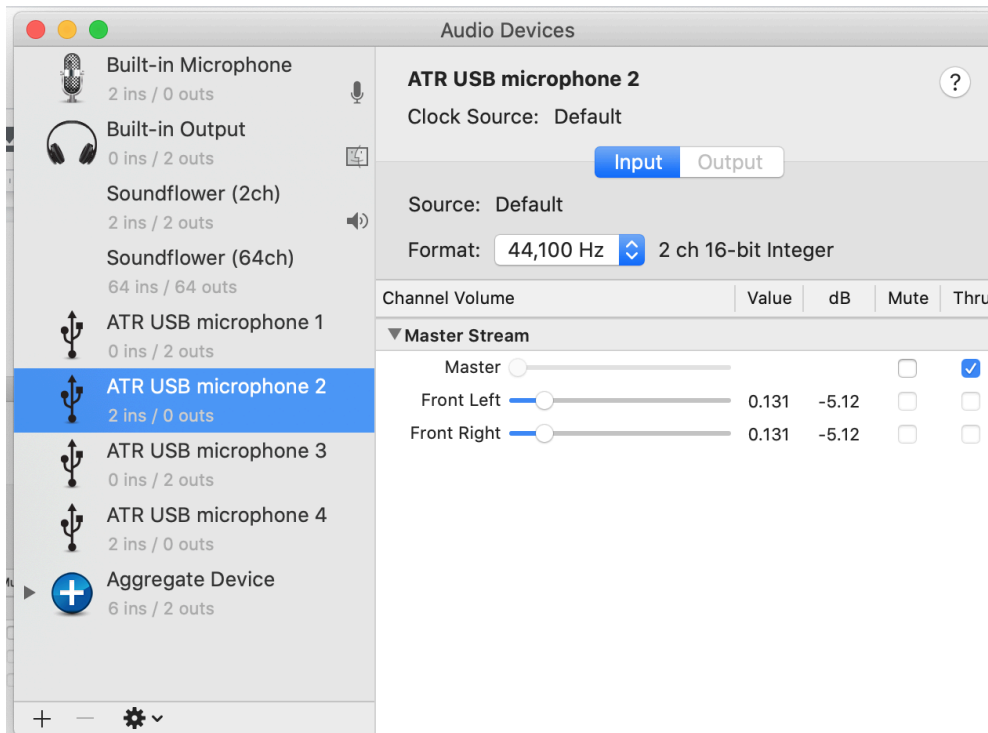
Audio Devices

Built-in Microphone
2 ins / 0 outs

Built-in Output
0 ins / 2 outs

Soundflower (2ch)
2 ins / 2 outs

Soundflower (64ch)
64 ins / 64 outs

ATR USB microphone 1
0 ins / 2 outs

ATR USB microphone 2
2 ins / 0 outs

ATR USB microphone 3
0 ins / 2 outs

ATR USB microphone 4
2 ins / 0 outs

Aggregate Device
6 ins / 2 outs

+ —

ATR USB microphone 2

?

Clock Source: Default

Input Output

Source: Default

Format: 44,100 Hz 2 ch 16-bit Integer

| Channel Volume | Value | dB | Mute | Thru |
|---|---|---|---|---|
| ▼Master Stream | | | | |
| Master | | | | |
| Front Left | 0.131 | -5.12 | | |
| Front Right | 0.131 | -5.12 | | |